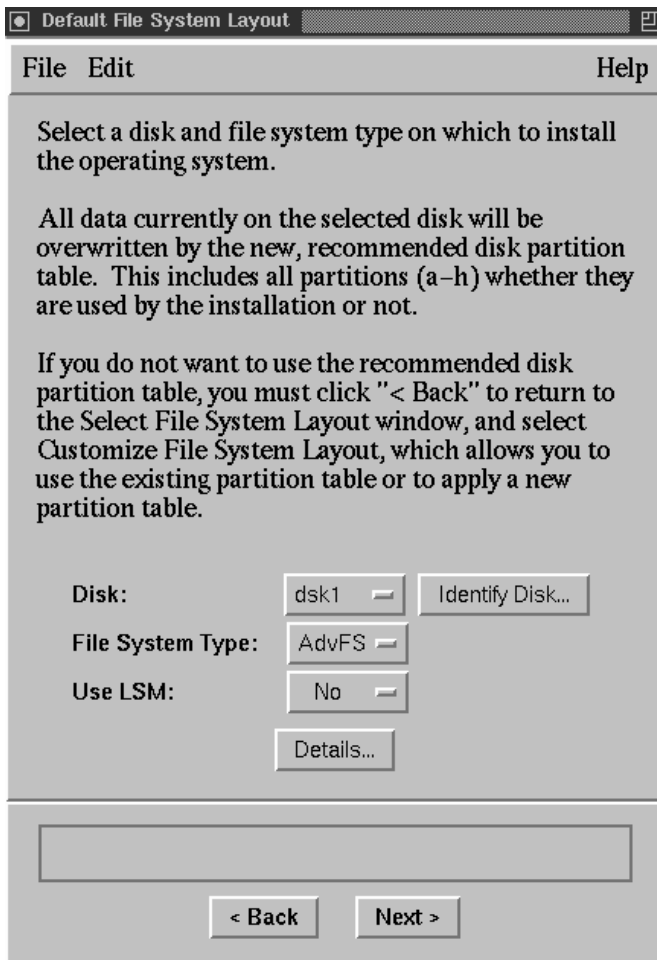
Default File System Layout

File Edit Help

Select a disk and file system type on which to install the operating system.

All data currently on the selected disk will be overwritten by the new, recommended disk partition table. This includes all partitions (a–h) whether they are used by the installation or not.

If you do not want to use the recommended disk partition table, you must click "< Back" to return to the Select File System Layout window, and select Customize File System Layout, which allows you to use the existing partition table or to apply a new partition table.

Disk: dsk1 Identify Disk...

File System Type: AdvFS

Use LSM: No

Details...

< Back Next >